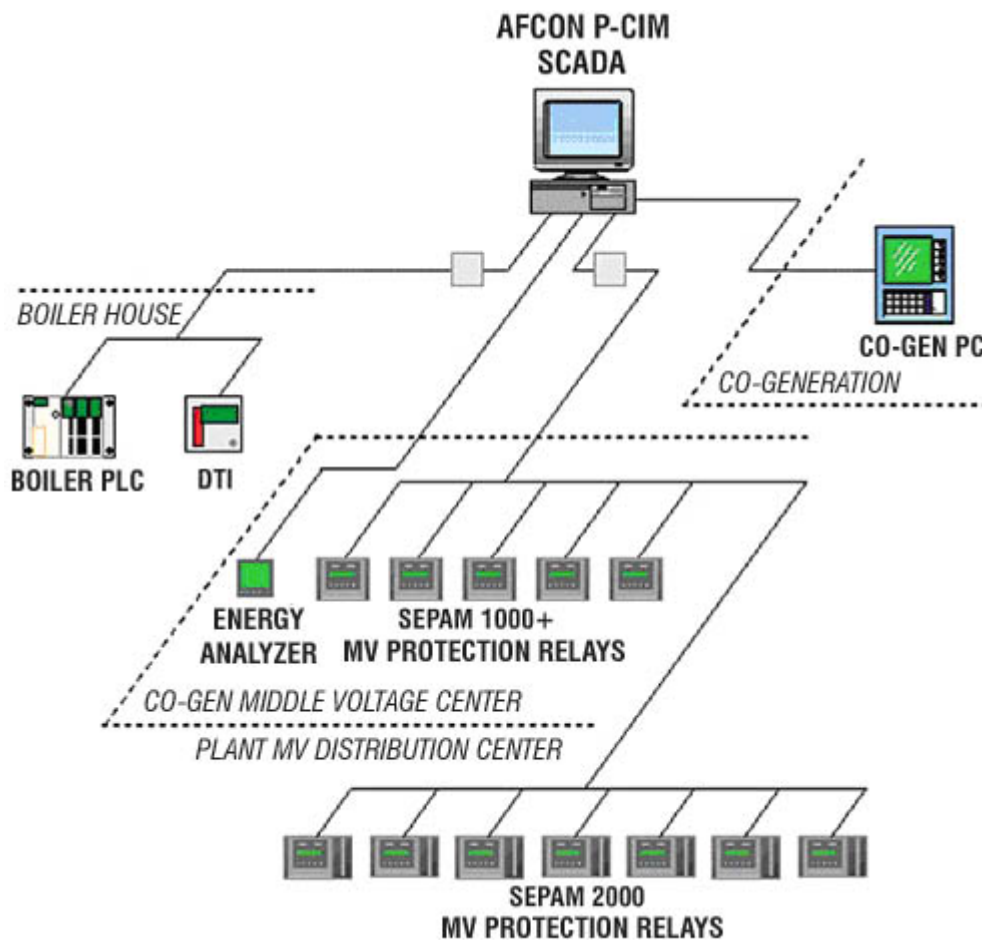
AFCON P-CIM
SCADA

BOILER HOUSE

CO-GEN PC

CO-GENERATION

BOILER PLC

DTI

ENERGY ANALYZER

SEPAM 1000+
MV PROTECTION RELAYS

CO-GEN MIDDLE VOLTAGE CENTER

PLANT MV DISTRIBUTION CENTER

SEPAM 2000
MV PROTECTION RELAYS